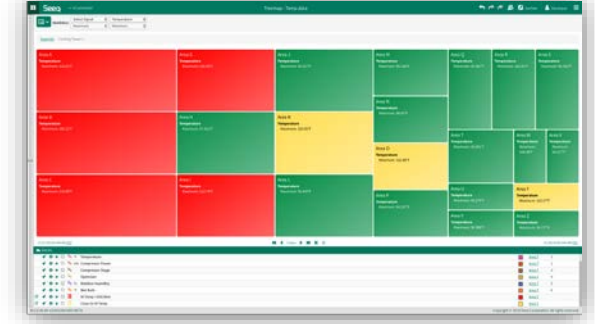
Seeq

Treemap - Temp data

Area A
Temperature

Area G
Temperature

Area J
Temperature

Area M
Temperature

Area Q
Temperature

Area R
Temperature

Area S
Temperature

Area B
Temperature

Area H
Temperature

Area N
Temperature

Area K
Temperature

Area T
Temperature

Area C
Temperature

Area I
Temperature

Area L
Temperature

Area O
Temperature

Area U
Temperature

Area F
Temperature

Temperature
Compressor Power
Compressor Stage
Optimizer
Relative Humidity
Wet Bulb
Area 1
Area 2
Area 3
Area 4
Area 5
Area 6
Area 7
Area 8